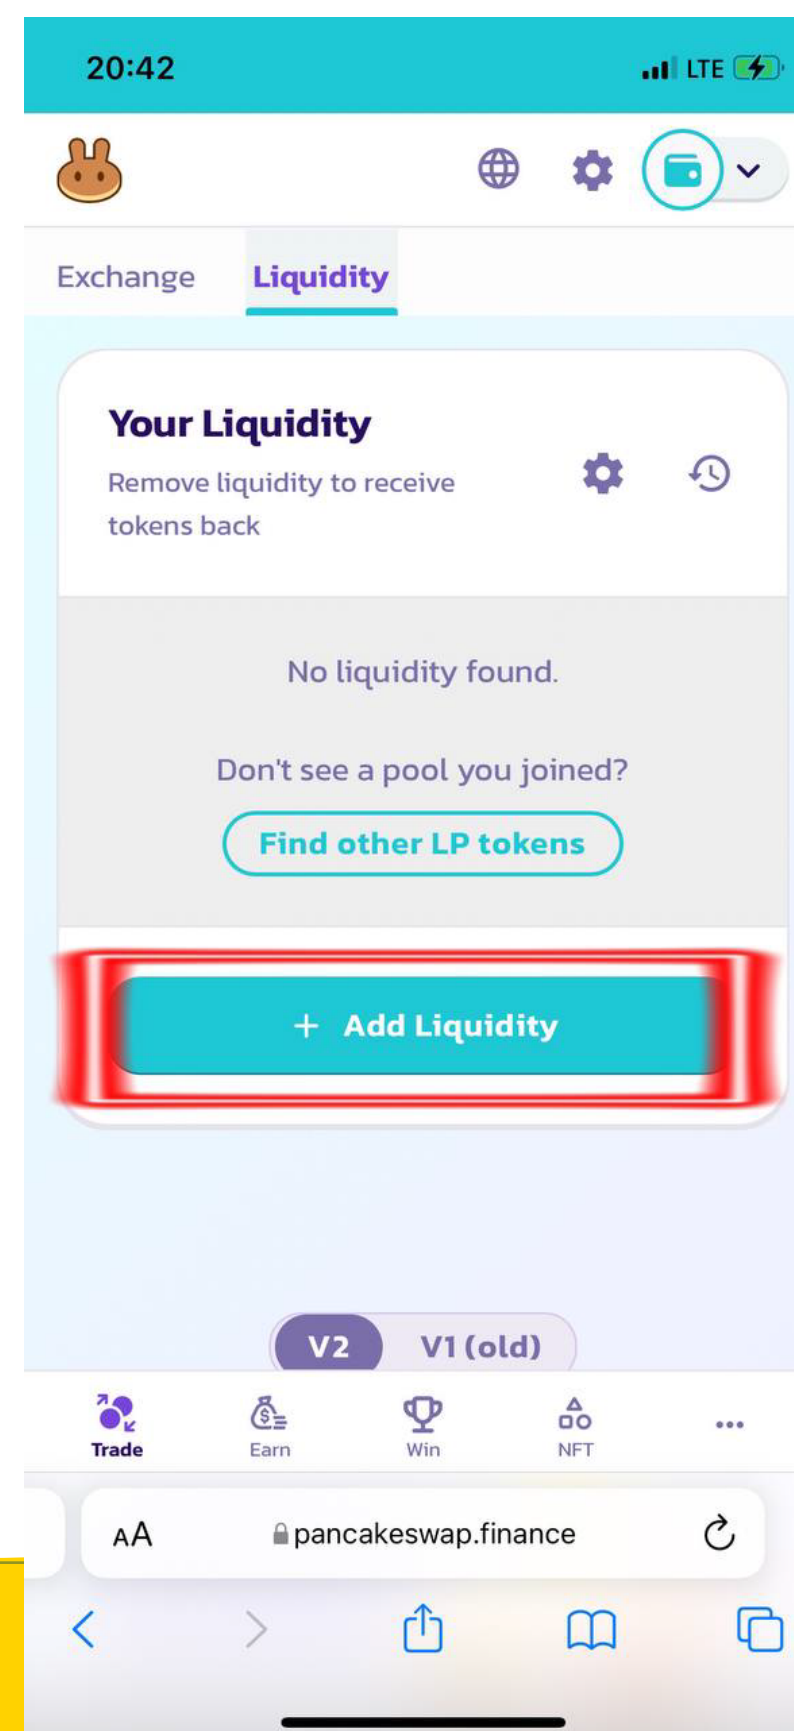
20:42

LTE

Exchange Liquidity

Your Liquidity

Remove liquidity to receive tokens back

No liquidity found.

Don't see a pool you joined?

Find other LP tokens

+ Add Liquidity

V2 V1 (old)

Trade Earn Win NFT ...

AA pancakeswap.finance